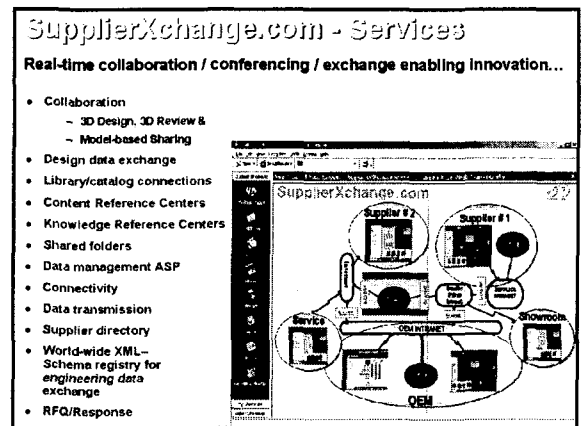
SupplierXchange.com - Services

Real-time collaboration / conferencing / exchange enabling innovation...

- Collaboration
  - 3D Design, 3D Review &
  - Model-based Sharing
- Design data exchange
- Library/catalog connections
- Content Reference Centers
- Knowledge Reference Centers
- Shared folders
- Data management ASP
- Connectivity
- Data transmission
- Supplier directory
- World-wide XML–Schema registry for *engineering data exchange*
- RFQ/Response

SupplierXchange.com

Supplier # 2

Supplier # 1

Service

Showroom

OEM INTRANET

OEM